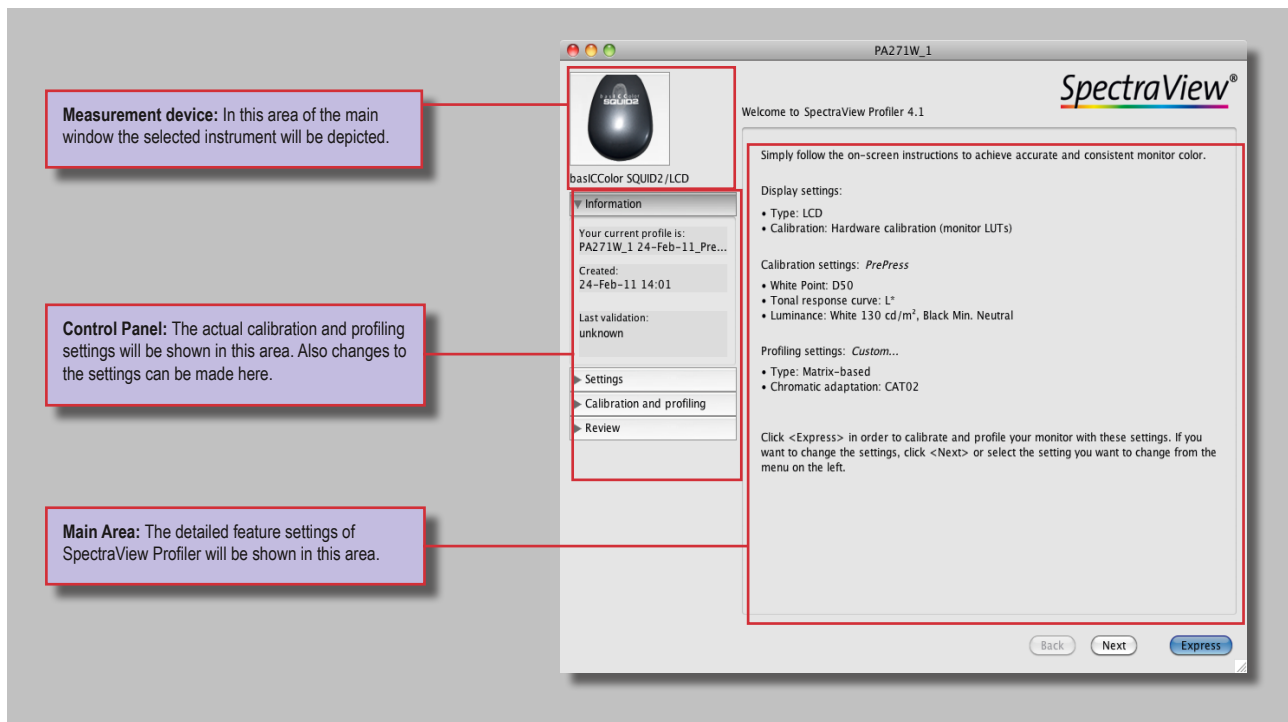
**Measurement device:** In this area of the main window the selected instrument will be depicted.

**Control Panel:** The actual calibration and profiling settings will be shown in this area. Also changes to the settings can be made here.

**Main Area:** The detailed feature settings of SpectraView Profiler will be shown in this area.

PA271W_1

basICColor SQUID2

basICColor SQUID2/LCD

▼ Information

Your current profile is:
PA271W_1 24-Feb-11_Pre...

Created:
24-Feb-11 14:01

Last validation:
unknown

▶ Settings

▶ Calibration and profiling

▶ Review

SpectraView®

Welcome to SpectraView Profiler 4.1

Simply follow the on-screen instructions to achieve accurate and consistent monitor color.

Display settings:

• Type: LCD
• Calibration: Hardware calibration (monitor LUTs)

Calibration settings: *PrePress*

• White Point: D50
• Tonal response curve: L*
• Luminance: White 130 cd/m², Black Min. Neutral

Profiling settings: *Custom...*

• Type: Matrix-based
• Chromatic adaptation: CAT02

Click <Express> in order to calibrate and profile your monitor with these settings. If you want to change the settings, click <Next> or select the setting you want to change from the menu on the left.

Back

Next

Express